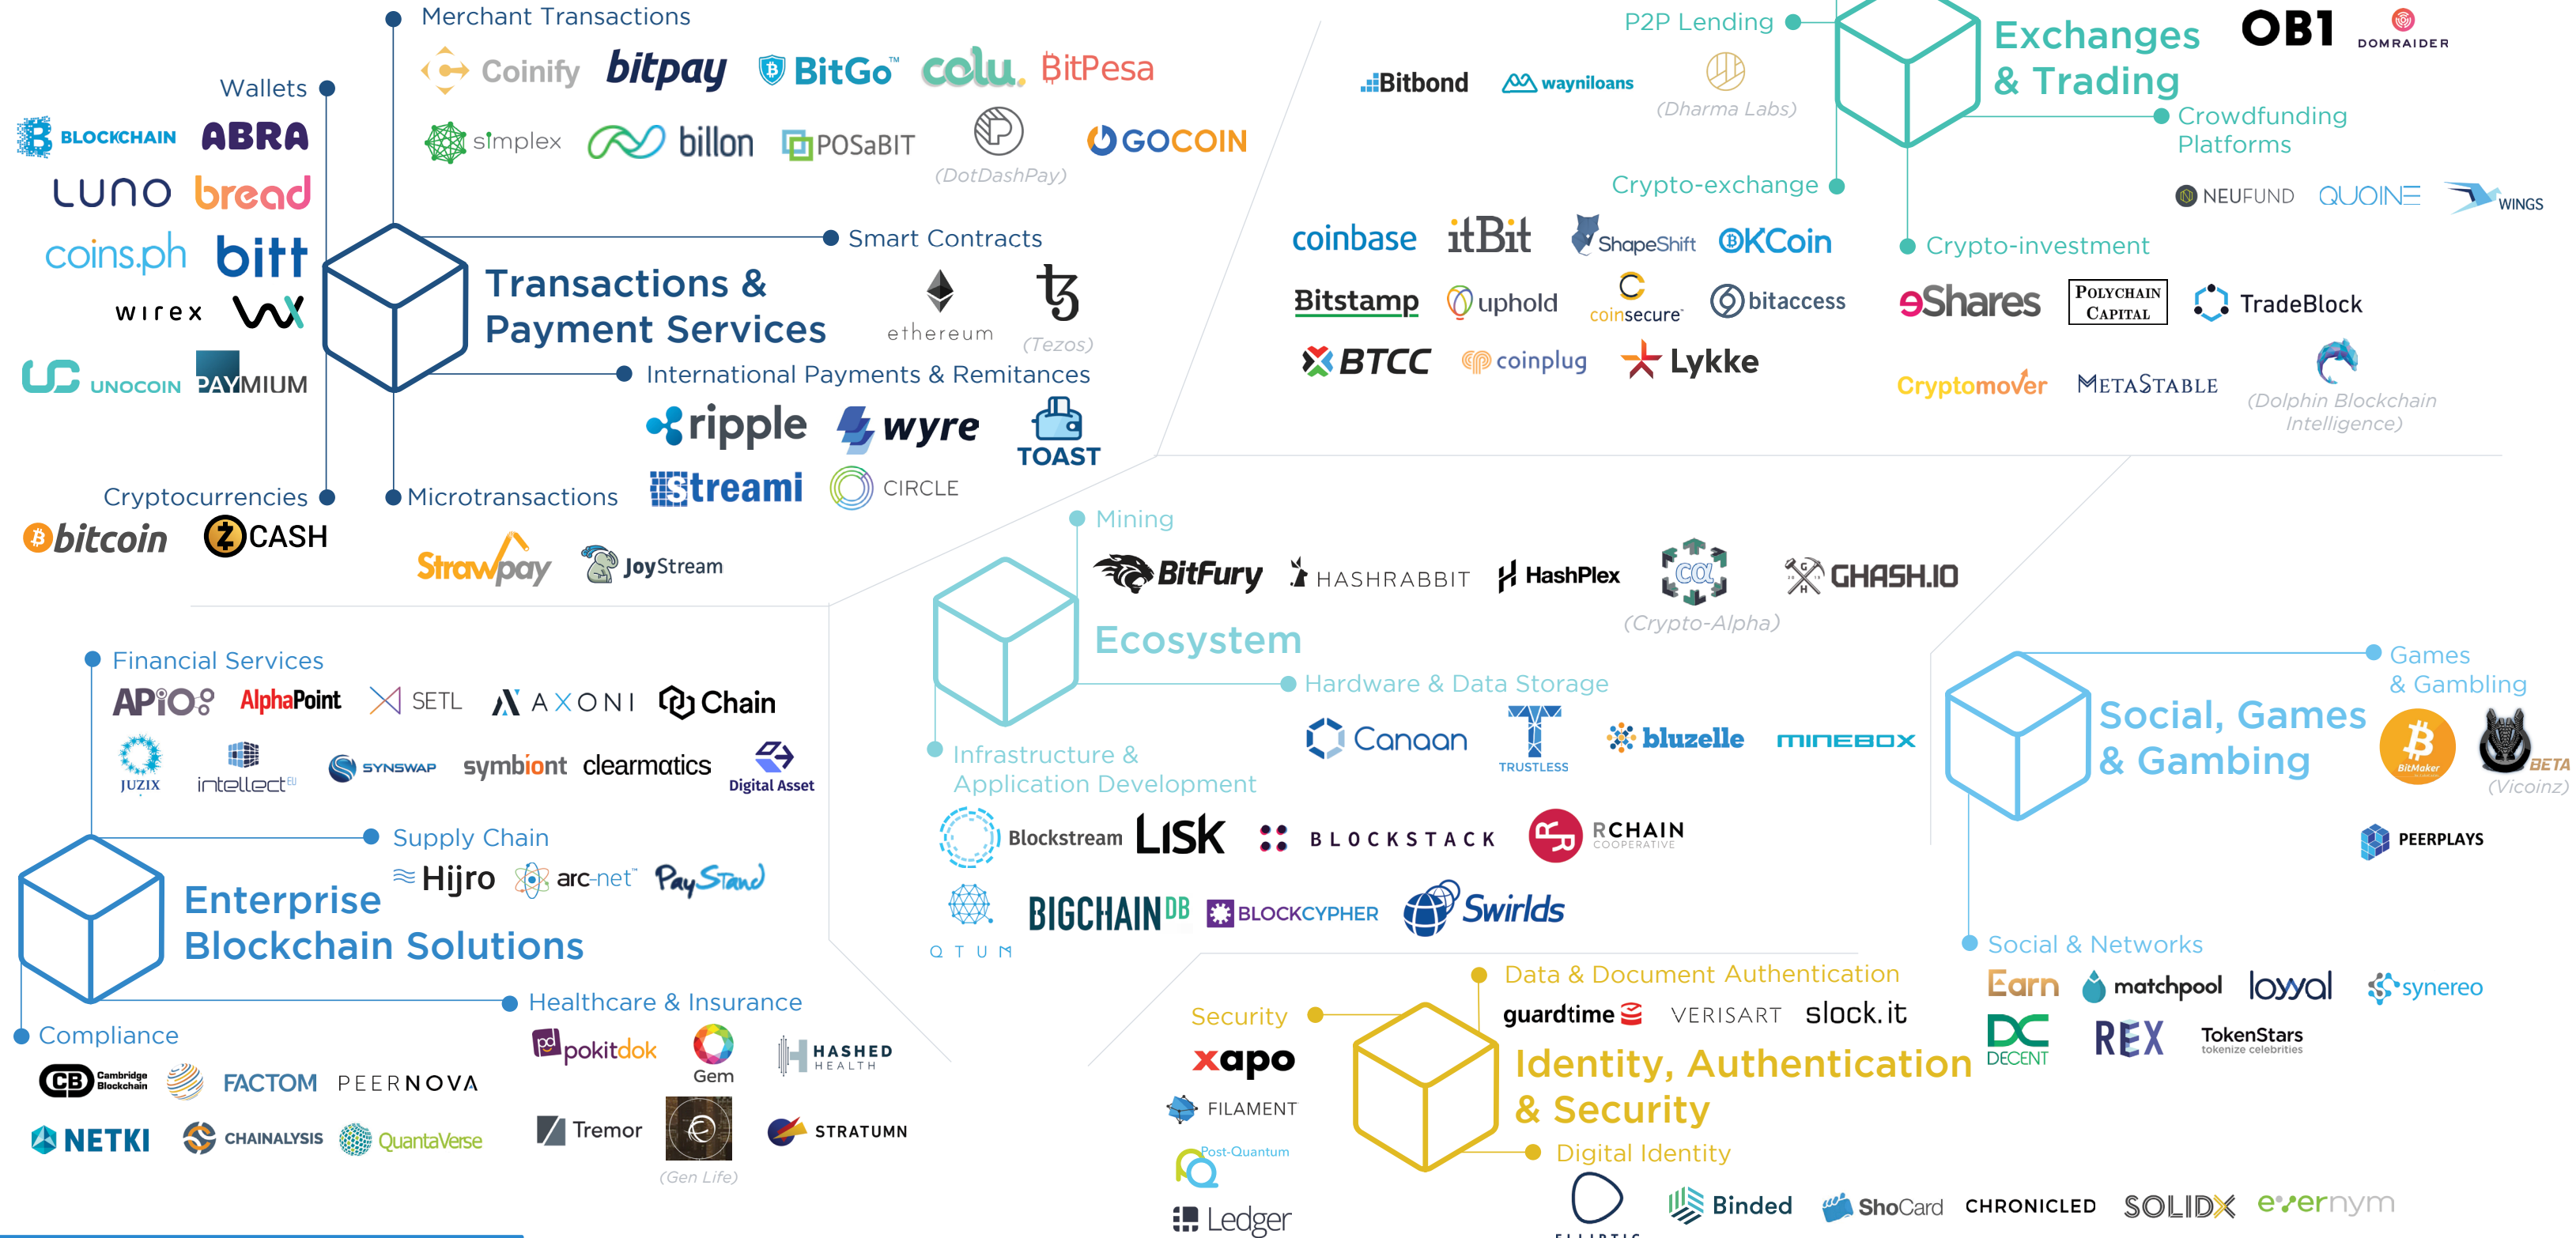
Merchant Transactions
Coinify bitpay BitGo colu BitPesa
simplex billon POSaBIT (DotDashPay) GOCOIN

Wallets
BLOCKCHAIN ABRA
LUNO bread
coins.ph bitt
wirex
UNOCOIN PAYMIUM

Transactions & Payment Services
Smart Contracts
ethereum (Tezos)
International Payments & Remitances
ripple wyre TOAST
Streami CIRCLE

Cryptocurrencies
bitcoin CASH
Microtransactions
Strawpay JoyStream

P2P Lending
Bitbond waynilloans (Dharma Labs)

Exchanges & Trading
OB1 DOMRAIDER
Crowdfunding Platforms
NEUFUND QUOINE WINGS

Crypto-exchange
coinbase itBit ShapeShift OKCoin
Bitstamp uphold coinsecure bitaccess
BTCC coinplug Lykke

Crypto-investment
eShares POLYCHAIN CAPITAL TradeBlock
Cryptomover METASTABLE (Dolphin Blockchain Intelligence)

Mining
BitFury HASHRABBIT HashPlex (Crypto-Alpha) GHASH.IO

Ecosystem
Hardware & Data Storage
Canaan TRUSTLESS bluzelle MINEBOX
Infrastructure & Application Development
Blockstream LISK BLOCKSTACK RCHAIN COOPERATIVE
QTUM BIGCHAINDB BLOCKCYPHER Swirlds

Financial Services
APIO AlphaPoint SETL AXONI Chain
JUZIX intellect SYNSWAP symbiont clearmatics Digital Asset

Supply Chain
Hijro arc-net PayStand

Enterprise Blockchain Solutions
Healthcare & Insurance
pokitdok Gem HASHED HEALTH
Tremor (Gen Life) STRATUMN

Compliance
CB Cambridge Blockchain FACTOM PEERNOVA
NETKI CHAINALYSIS QuantaVerse

Social, Games & Gambling
Games & Gambling
BitMaker BETA (Vicoinz)
PEERPLAYS

Social & Networks
Earn matchpool loyyal synereo
DECENT REX TokenStars tokenize celebrities

Data & Document Authentication
guardtime VERISART slock.it

Security
xapo
FILAMENT
Post-Quantum
Ledger

Identity, Authentication & Security
Digital Identity
Binded ShoCard CHRONICLED SOLIDX evernym